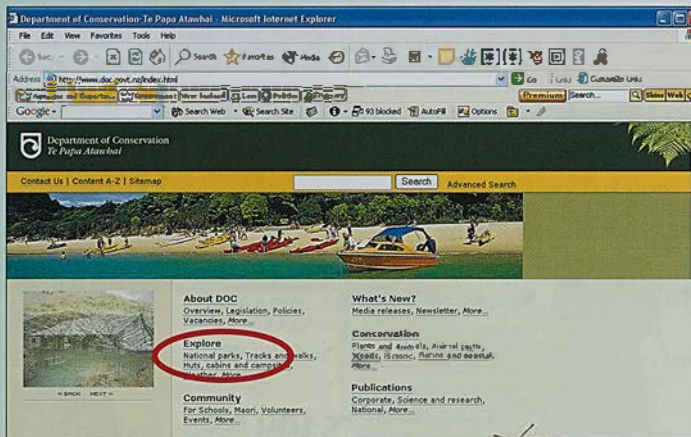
Department of Conservation-Te Papa Atawhai - Microsoft Internet Explorer

File Edit View Favorites Tools Help

Back Search Favorites Media

Address http://www.doc.govt.nz/index.html Go Links Customize Links

Premium Search...

Google - Search Web Search Site 93 blocked AutoFill Options

Department of Conservation
Te Papa Atawhai

Contact Us | Content A-Z | Sitemap Search Advanced Search

< BACK NEXT >

About DOC
Overview, Legislation, Policies, Vacancies, More...

Explore
National parks, Tracks and walks, Huts, cabins and campsites, Weather, More...

Community
For Schools, Maori, Volunteers, Events, More...

What's New?
Media releases, Newsletter, More...

Conservation
Plants and Animals, Animal pests, Weeds, Historic, Marine and coastal, More...

Publications
Corporate, Science and research, National, More...